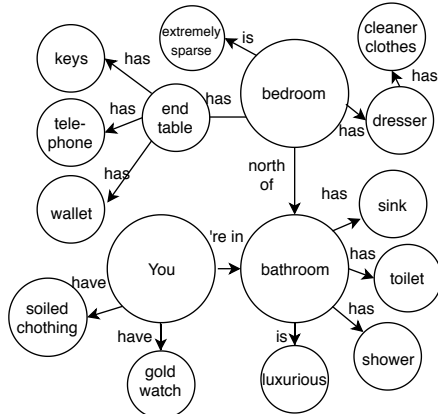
extremely sparse
is
cleaner clothes
keys
has
has
bedroom
has
end table
has
tele-phone
has
has
dresser
has
north of
has
wallet
sink
're in
has
You
bathroom
toilet
have
has
soiled chothing
have
is
shower
gold watch
luxurious